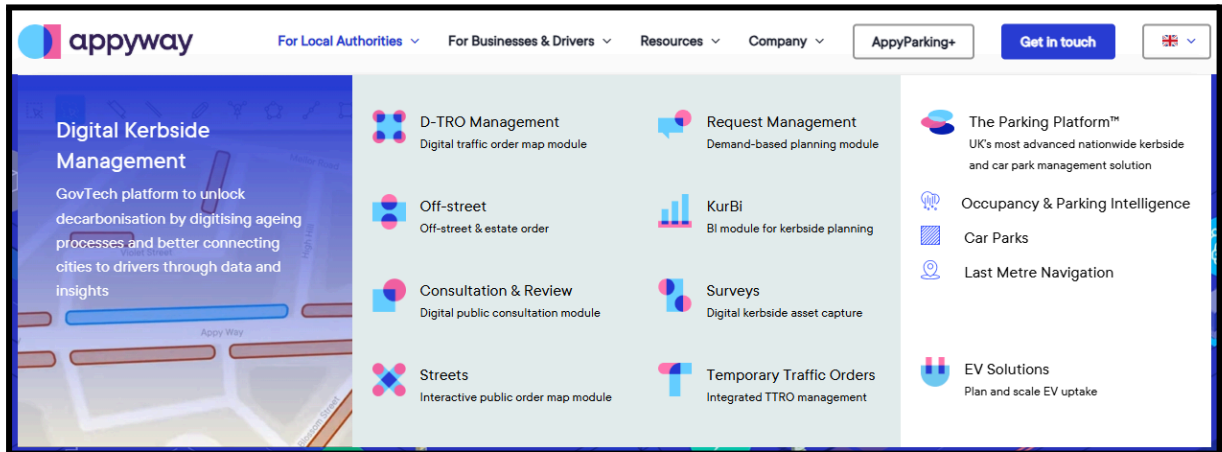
appyway

For Local Authorities For Businesses & Drivers Resources Company AppyParking+ Get in touch

Digital Kerbside Management

GovTech platform to unlock decarbonisation by digitising ageing processes and better connecting cities to drivers through data and insights

Appy Way

D-TRO Management
Digital traffic order map module

Off-street
Off-street & estate order

Consultation & Review
Digital public consultation module

Streets
Interactive public order map module

Request Management
Demand-based planning module

KurBi
BI module for kerbside planning

Surveys
Digital kerbside asset capture

Temporary Traffic Orders
Integrated TTRO management

The Parking Platform™
UK's most advanced nationwide kerbside and car park management solution

Occupancy & Parking Intelligence

Car Parks

Last Metre Navigation

EV Solutions
Plan and scale EV uptake